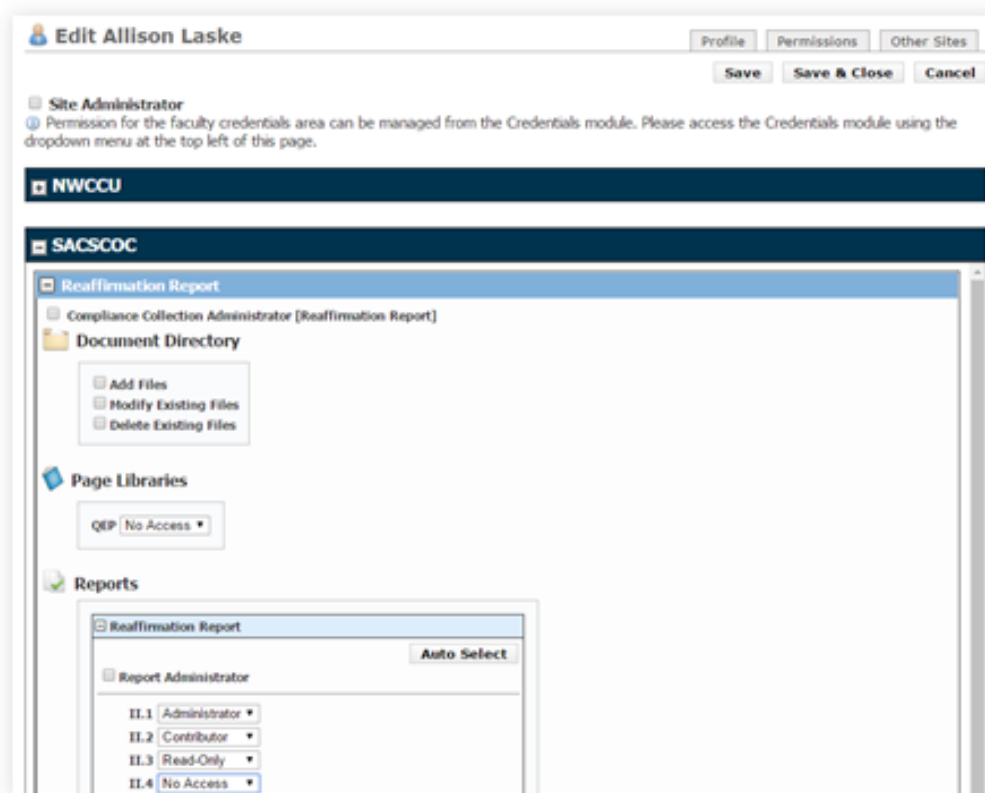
Edit Allison Laske

Profile | Permissions | Other Sites

Save | Save & Close | Cancel

Site Administrator

Permission for the faculty credentials area can be managed from the Credentials module. Please access the Credentials module using the dropdown menu at the top left of this page.

NWCCU

SACSCOC

Reaffirmation Report

Compliance Collection Administrator [Reaffirmation Report]

Document Directory

Add Files
Modify Existing Files
Delete Existing Files

Page Libraries

QEP No Access

Reports

Reaffirmation Report

Auto Select

Report Administrator

II.1 Administrator
II.2 Contributor
II.3 Read-Only
II.4 No Access